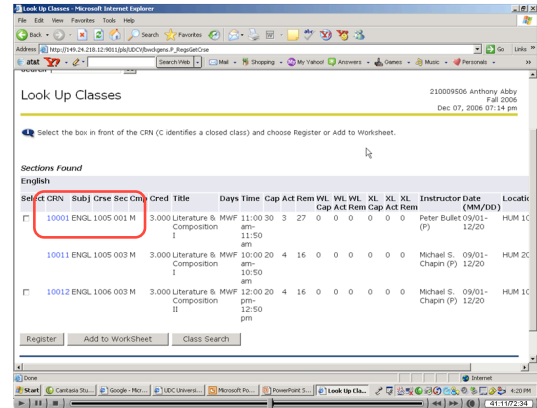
Look Up Classes - Microsoft Internet Explorer

File Edit View Favorites Tools Help

Back Search Favorites

Address http://149.24.218.12:9011/pls/UDCV/bwckgens.P_RegsGetCrse Go Links

at&t Y! Search Web Mail Shopping My Yahoo! Answers Games Music Personals

Look Up Classes

210009506 Anthony Abby
Fall 2006
Dec 07, 2006 07:14 pm

Select the box in front of the CRN (C identifies a closed class) and choose Register or Add to Worksheet.

Sections Found

English

| Select | CRN | Subj | Crse | Sec | Cmp | Cred | Title | Days | Time | Cap | Act | Rem | WL Cap | WL Act | WL Rem | XL Cap | XL Act | XL Rem | Instructor | Date (MM/DD) | Locatio |
|---|---|---|---|---|---|---|---|---|---|---|---|---|---|---|---|---|---|---|---|---|---|
| ☐ | 10001 | ENGL | 1005 | 001 | M | 3.000 | Literature & Composition I | MWF | 11:00 am-11:50 am | 30 | 3 | 27 | 0 | 0 | 0 | 0 | 0 | 0 | Peter Bullet (P) | 09/01-12/20 | HUM 1C |
| | 10011 | ENGL | 1005 | 003 | M | 3.000 | Literature & Composition I | MWF | 10:00 am-10:50 am | 20 | 4 | 16 | 0 | 0 | 0 | 0 | 0 | 0 | Michael S. Chapin (P) | 09/01-12/20 | HUM 2C |
| ☐ | 10012 | ENGL | 1006 | 003 | M | 3.000 | Literature & Composition II | MWF | 12:00 pm-12:50 pm | 20 | 4 | 16 | 0 | 0 | 0 | 0 | 0 | 0 | Michael S. Chapin (P) | 09/01-12/20 | HUM 1C |

Register Add to WorkSheet Class Search

Done Internet

Start Camtasia Stu... Google - Micr... UDC Universi... Microsoft Po... PowerPoint S... Look Up Cla... 4:20 PM

41:11/72:34